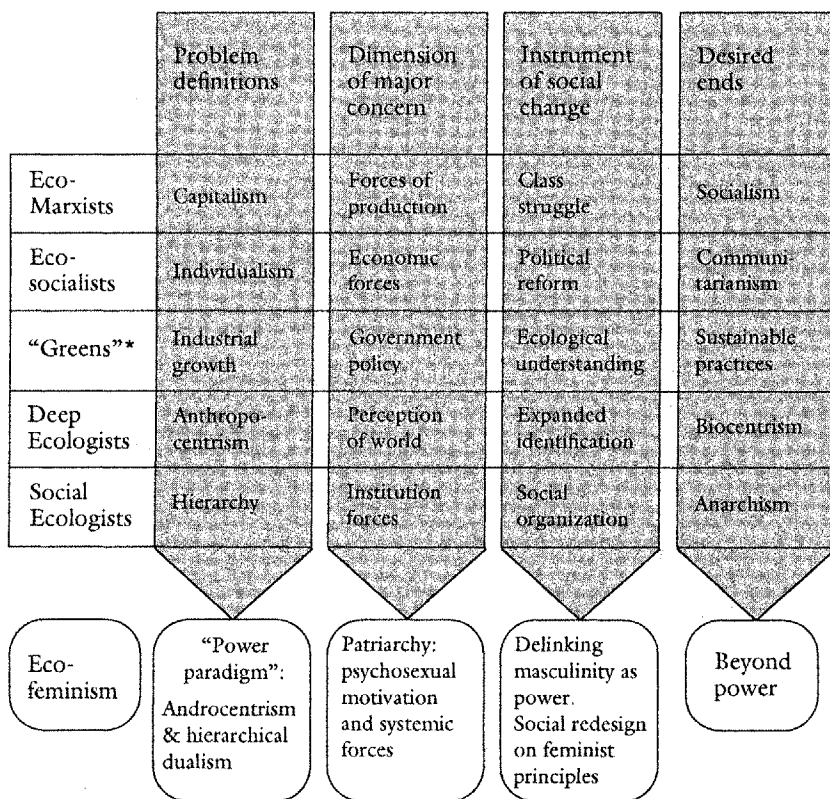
|  | Problem definitions | Dimension of major concern | Instrument of social change | Desired ends |
|---|---|---|---|---|
| Eco-Marxists | Capitalism | Forces of production | Class struggle | Socialism |
| Eco-socialists | Individualism | Economic forces | Political reform | Communitarianism |
| "Greens"* | Industrial growth | Government policy | Ecological understanding | Sustainable practices |
| Deep Ecologists | Anthropocentrism | Perception of world | Expanded identification | Biocentrism |
| Social Ecologists | Hierarchy | Institution forces | Social organization | Anarchism |
| Eco-feminism | "Power paradigm": Androcentrism & hierarchical dualism | Patriarchy: psychosexual motivation and systemic forces | Delinking masculinity as power. Social redesign on feminist principles | Beyond power |